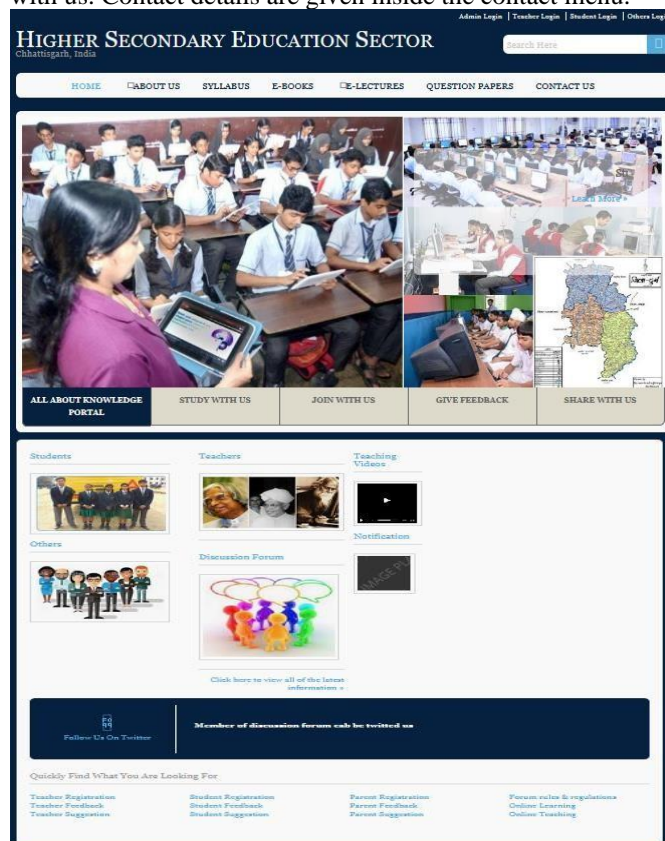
with us. Contact details are given inside the contact menu.

Admin Login | Teacher Login | Student Login | Others Login

HIGHER SECONDARY EDUCATION SECTOR
Chhattisgarh, India

Search Here

HOME ABOUT US SYLLABUS E-BOOKS E-LECTURES QUESTION PAPERS CONTACT US

Learn More »

ALL ABOUT KNOWLEDGE PORTAL | STUDY WITH US | JOIN WITH US | GIVE FEEDBACK | SHARE WITH US

Students

Teachers

Teaching Videos

Others

Discussion Forum

Notification

Click here to view all of the latest information »

Follow Us On Twitter

Member of discussion forum cab be twitted us

Quickly Find What You Are Looking For

Teacher Registration
Teacher Feedback
Teacher Suggestion

Student Registration
Student Feedback
Student Suggestion

Parent Registration
Parent Feedback
Parent Suggestion

Forum rules & regulations
Online Learning
Online Teaching